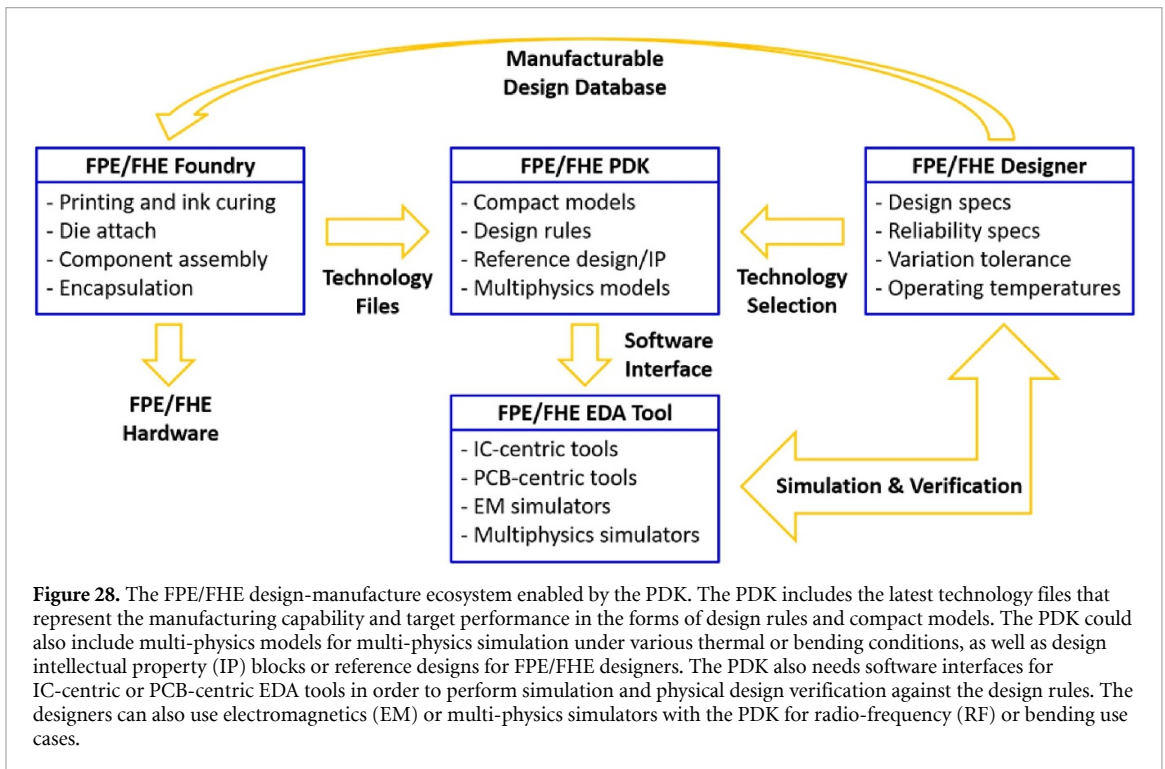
Manufacturable Design Database

FPE/FHE Foundry
- Printing and ink curing
- Die attach
- Component assembly
- Encapsulation

Technology Files

FPE/FHE PDK
- Compact models
- Design rules
- Reference design/IP
- Multiphysics models

Technology Selection

FPE/FHE Designer
- Design specs
- Reliability specs
- Variation tolerance
- Operating temperatures

FPE/FHE Hardware

Software Interface

FPE/FHE EDA Tool
- IC-centric tools
- PCB-centric tools
- EM simulators
- Multiphysics simulators

Simulation & Verification

**Figure 28.** The FPE/FHE design-manufacture ecosystem enabled by the PDK. The PDK includes the latest technology files that represent the manufacturing capability and target performance in the forms of design rules and compact models. The PDK could also include multi-physics models for multi-physics simulation under various thermal or bending conditions, as well as design intellectual property (IP) blocks or reference designs for FPE/FHE designers. The PDK also needs software interfaces for IC-centric or PCB-centric EDA tools in order to perform simulation and physical design verification against the design rules. The designers can also use electromagnetics (EM) or multi-physics simulators with the PDK for radio-frequency (RF) or bending use cases.